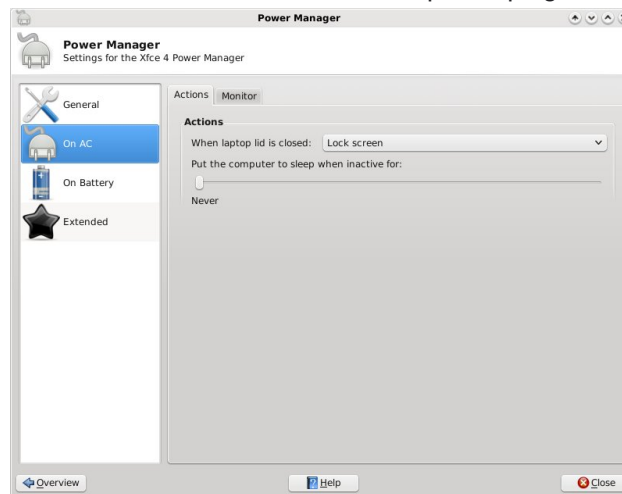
Power Manager

Power Manager
Settings for the Xfce 4 Power Manager

General
On AC
On Battery
Extended

Actions Monitor

Actions
When laptop lid is closed: Lock screen
Put the computer to sleep when inactive for:
Never

Overview
Help
Close